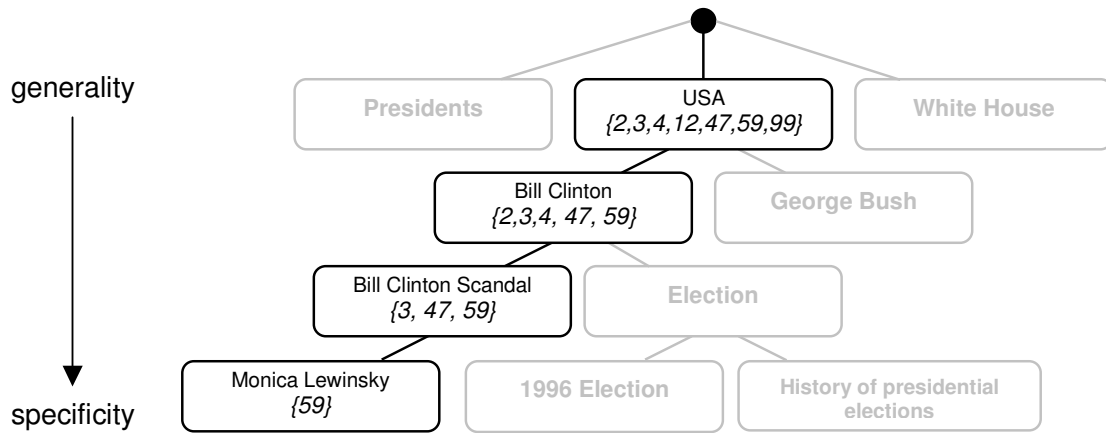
generality

Presidents

USA
{2,3,4,12,47,59,99}

White House

Bill Clinton
{2,3,4, 47, 59}

George Bush

Bill Clinton Scandal
{3, 47, 59}

Election

Monica Lewinsky
{59}

1996 Election

History of presidential elections

specificity